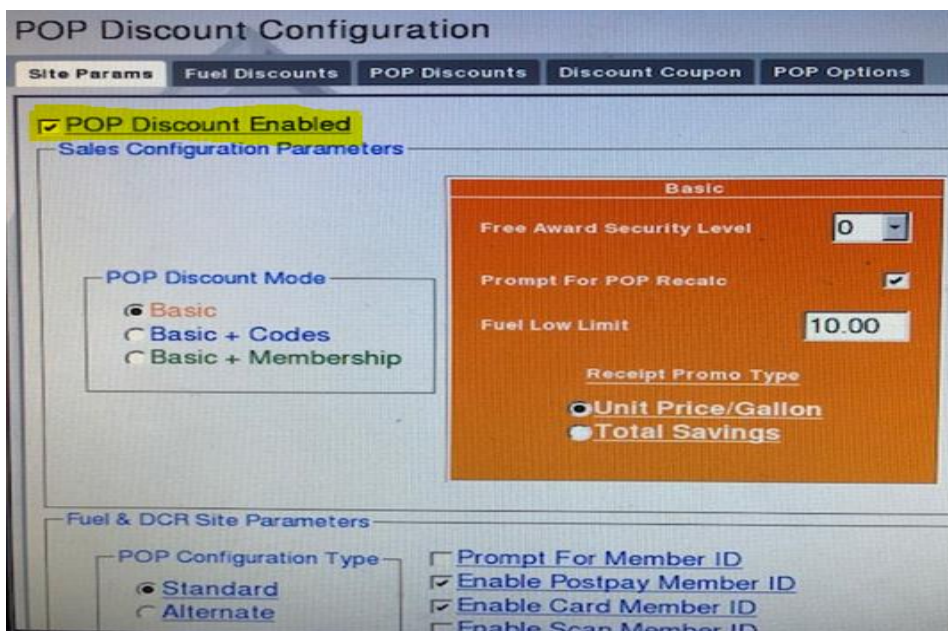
POP Discount Configuration

Site Params | Fuel Discounts | POP Discounts | Discount Coupon | POP Options

POP Discount Enabled

Sales Configuration Parameters

POP Discount Mode
Basic
Basic + Codes
Basic + Membership

Basic
Free Award Security Level 0
Prompt For POP Recalc
Fuel Low Limit 10.00
Receipt Promo Type
Unit Price/Gallon
Total Savings

Fuel & DCR Site Parameters

POP Configuration Type
Standard
Alternate

Prompt For Member ID
Enable Postpay Member ID
Enable Card Member ID
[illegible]